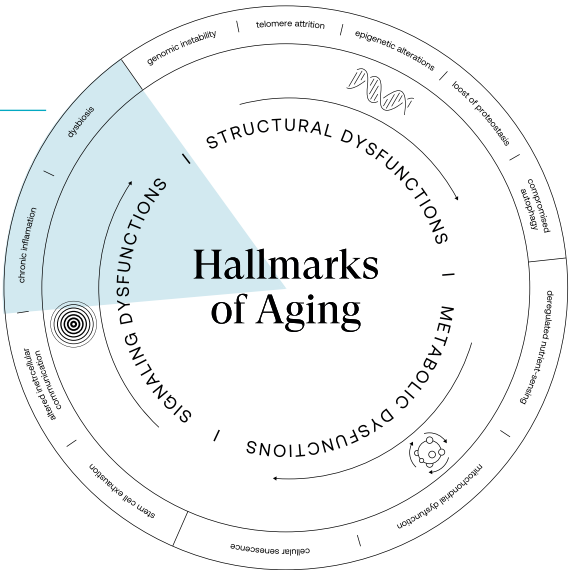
Hallmarks of Aging

STRUCTURAL DYSFUNCTIONS

METABOLIC DYSFUNCTIONS

SIGNALING DYSFUNCTIONS

genomic instability

telomere attrition

epigenetic alterations

loost of proteostasis

compromised autophagy

deregulated nutrient-sensing

mitochondrial dysfunction

cellular senescence

stem cell exhaustion

altered intercellular communication

chronic inflammation

dysbiosis